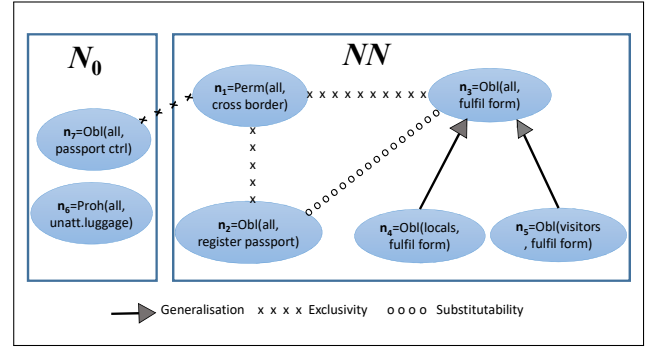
$N_0$

$n_7$=Obl(all, passport ctrl)

$n_6$=Proh(all, unatt.luggage)

$NN$

$n_1$=Perm(all, cross border)

$n_3$=Obl(all, fulfil form)

$n_2$=Obl(all, register passport)

$n_4$=Obl(locals, fulfil form)

$n_5$=Obl(visitors , fulfil form)

Generalisation x x x x Exclusivity o o o o Substitutability